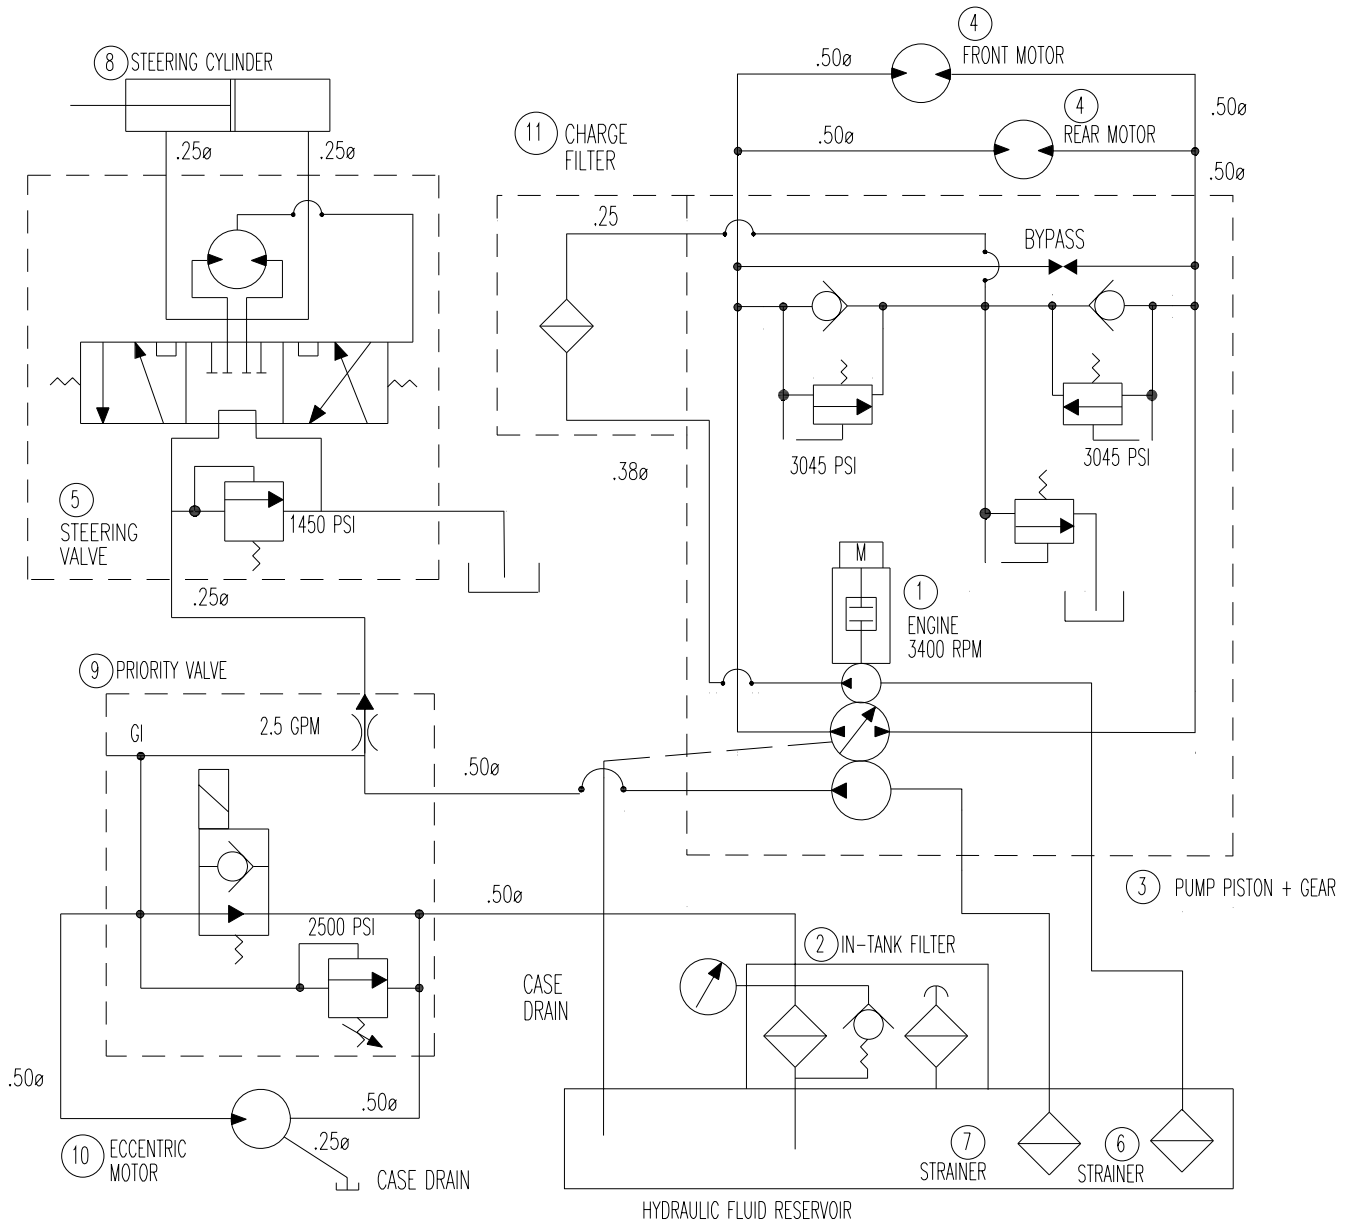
8 STEERING CYLINDER

.25ø

.25ø

5 STEERING VALVE

1450 PSI

.25ø

9 PRIORITY VALVE

GI

2.5 GPM

2500 PSI

.50ø

.50ø

.50ø

10 ECCENTRIC MOTOR

.25ø

CASE DRAIN

11 CHARGE FILTER

.25

.38ø

.50ø

CASE DRAIN

4 FRONT MOTOR

.50ø

.50ø

4 REAR MOTOR

.50ø

.50ø

BYPASS

3045 PSI

3045 PSI

M

1 ENGINE 3400 RPM

3 PUMP PISTON + GEAR

2 IN-TANK FILTER

7 STRAINER

6 STRAINER

HYDRAULIC FLUID RESERVOIR